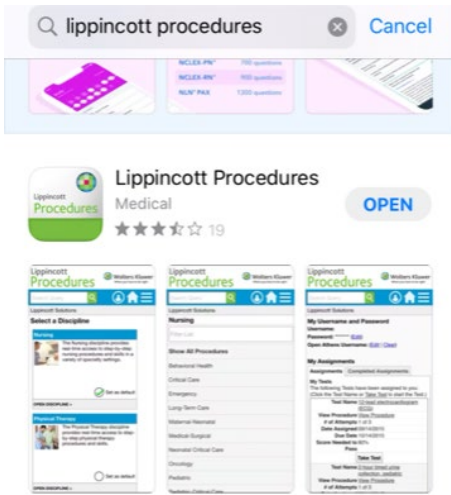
lippincott procedures

Cancel

NCLEX-PN® 700 questions
NCLEX-RN® 900 questions
NLN® PAX 1300 questions

Lippincott Procedures

Lippincott Procedures
Medical
19

OPEN

Lippincott Procedures
Wolters Kluwer
Lippincott Solutions
Select a Discipline
Nursing
Set as default
Physical Therapy
Set as default
OPEN DISCIPLINE »

Lippincott Procedures
Wolters Kluwer
Lippincott Solutions
Nursing
Filter List
Show All Procedures
Behavioral Health
Critical Care
Emergency
Long-Term Care
Maternal-Neonatal
Medical-Surgical
Neonatal Critical Care
Oncology
Pediatric
Pediatric Critical Care

Lippincott Procedures
Wolters Kluwer
Lippincott Solutions
My Username and Password
Username:
Password:
Open Athens Username: [Edit] [Clear]
My Assignments
Assignments
Completed Assignments
My Tests
Test Name
View Procedure
# of Attempts
Date Assigned
Due Date
Score Needed to Pass
Take Test
Test Name
View Procedure
# of Attempts